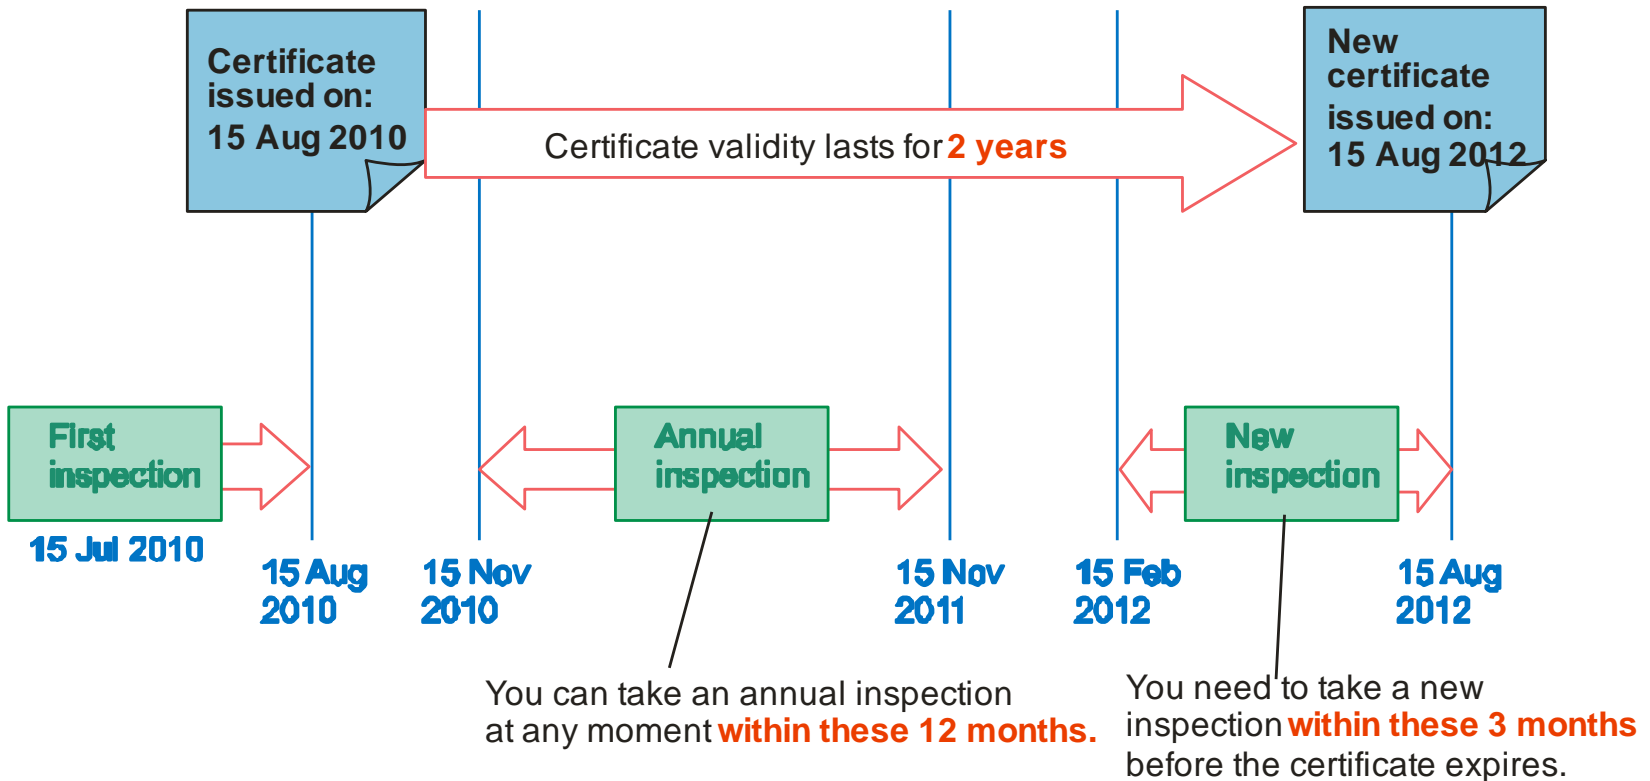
Certificate issued on: 15 Aug 2010

Certificate validity lasts for 2 years

New certificate issued on: 15 Aug 2012

First inspection

15 Jul 2010

15 Aug 2010

15 Nov 2010

Annual inspection

15 Nov 2011

15 Feb 2012

New inspection

15 Aug 2012

You can take an annual inspection at any moment within these 12 months.

You need to take a new inspection within these 3 months before the certificate expires.